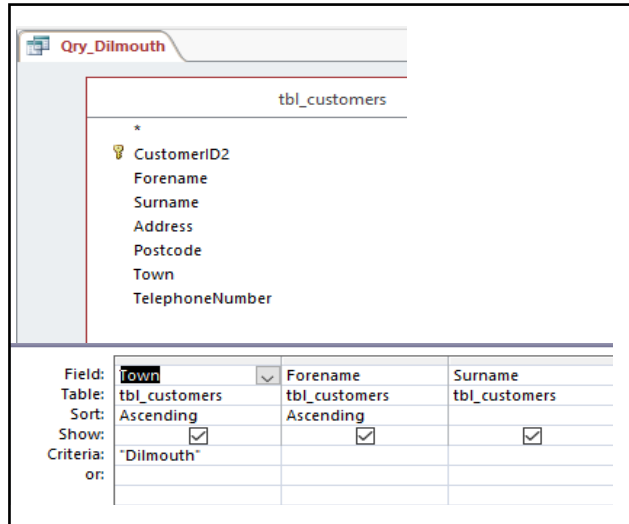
Qry_Dilmouth

tbl_customers

*
CustomerID2
Forename
Surname
Address
Postcode
Town
TelephoneNumber

| | | | |
|---|---|---|---|
| Field: | Town | Forename | Surname |
| Table: | tbl_customers | tbl_customers | tbl_customers |
| Sort: | Ascending | Ascending | |
| Show: | ☑ | ☑ | ☑ |
| Criteria: | "Dilmouth" | | |
| or: | | | |